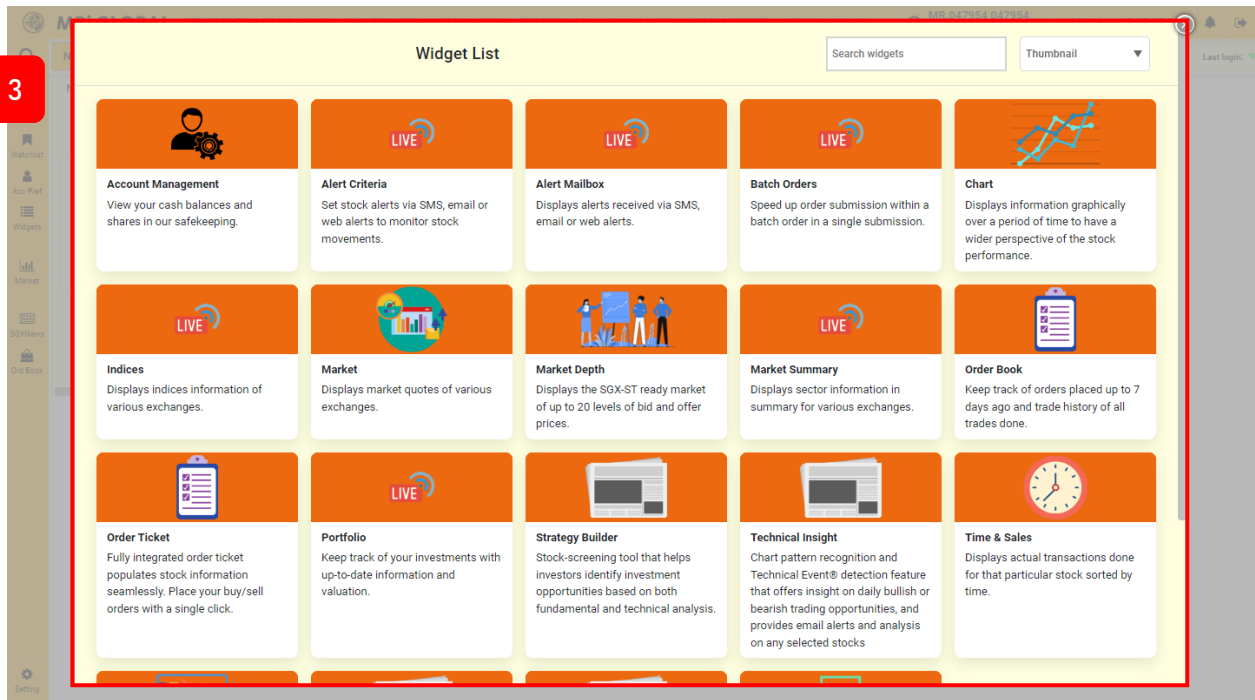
3

MR 047954 047954

Last login:

Watchlist

Acc Pref

Widgets

Market

SGXNews

Ord Book

Setting

Widget List

Search widgets

Thumbnail

Account Management
View your cash balances and shares in our safekeeping.

LIVE

Alert Criteria
Set stock alerts via SMS, email or web alerts to monitor stock movements.

LIVE

Alert Mailbox
Displays alerts received via SMS, email or web alerts.

LIVE

Batch Orders
Speed up order submission within a batch order in a single submission.

Chart
Displays information graphically over a period of time to have a wider perspective of the stock performance.

LIVE

Indices
Displays indices information of various exchanges.

Market
Displays market quotes of various exchanges.

Market Depth
Displays the SGX-ST ready market of up to 20 levels of bid and offer prices.

LIVE

Market Summary
Displays sector information in summary for various exchanges.

Order Book
Keep track of orders placed up to 7 days ago and trade history of all trades done.

Order Ticket
Fully integrated order ticket populates stock information seamlessly. Place your buy/sell orders with a single click.

LIVE

Portfolio
Keep track of your investments with up-to-date information and valuation.

Strategy Builder
Stock-screening tool that helps investors identify investment opportunities based on both fundamental and technical analysis.

Technical Insight
Chart pattern recognition and Technical Event® detection feature that offers insight on daily bullish or bearish trading opportunities, and provides email alerts and analysis on any selected stocks

Time & Sales
Displays actual transactions done for that particular stock sorted by time.